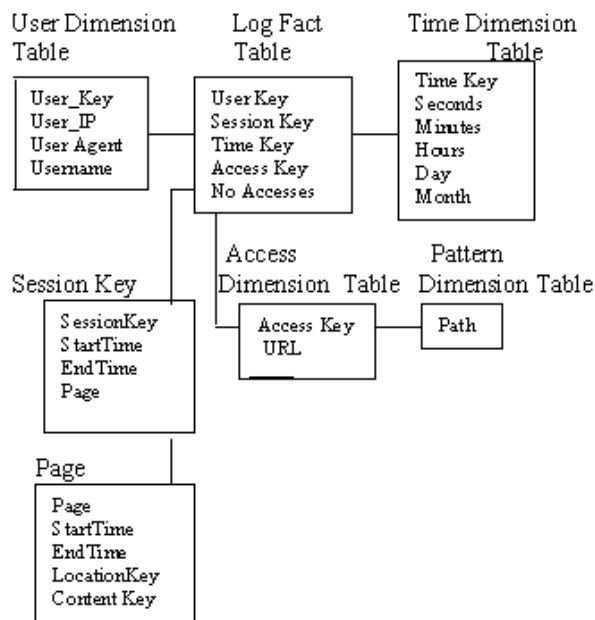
User Dimension Table

User_Key
User_IP
User Agent
Username

Log Fact Table

User Key
Session Key
Time Key
Access Key
No Accesses

Time Dimension Table

Time Key
Seconds
Minutes
Hours
Day
Month

Access Dimension Table

Access Key
URL

Pattern Dimension Table

Path

Session Key

SessionKey
StartTime
EndTime
Page

Page

Page
StartTime
EndTime
LocationKey
Content Key